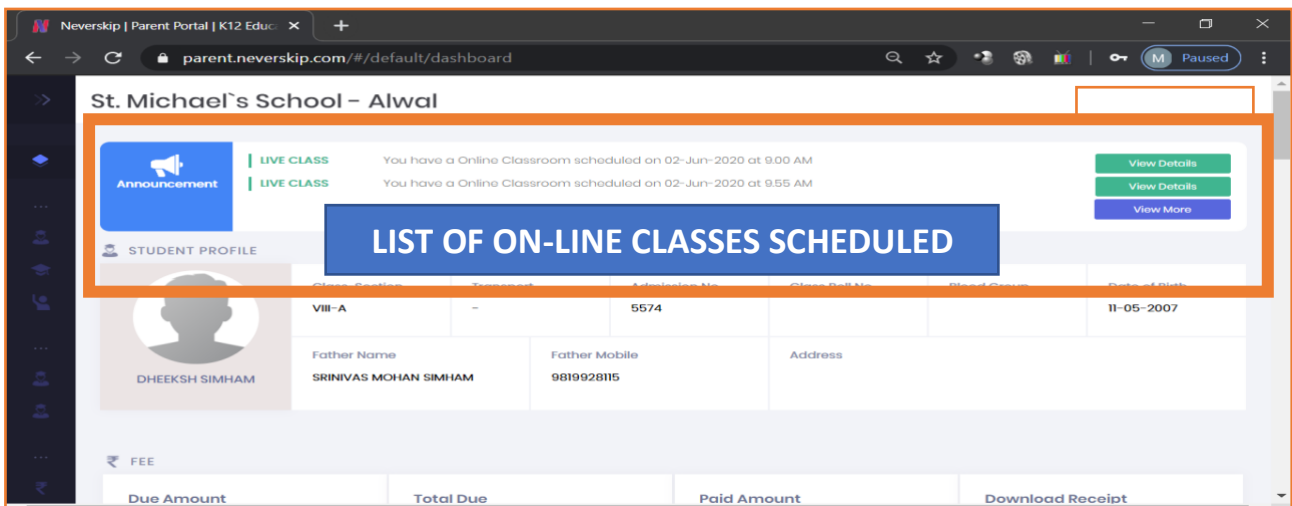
Neverskip | Parent Portal | K12 Educa

parent.neverskip.com/#/default/dashboard

M Paused

St. Michael`s School - Alwal

Announcement

LIVE CLASS You have a Online Classroom scheduled on 02-Jun-2020 at 9.00 AM

LIVE CLASS You have a Online Classroom scheduled on 02-Jun-2020 at 9.55 AM

View Details

View Details

View More

LIST OF ON-LINE CLASSES SCHEDULED

STUDENT PROFILE

| Class-Section | Transport | Admission No | Class Roll No | Blood Group | Date of Birth |
|---|---|---|---|---|---|
| VIII-A | - | 5574 | | | 11-05-2007 |

DHEEKSH SIMHAM

| Father Name | Father Mobile | Address |
|---|---|---|
| SRINIVAS MOHAN SIMHAM | 9819928115 | |

₹ FEE

| Due Amount | Total Due | Paid Amount | Download Receipt |
|---|---|---|---|